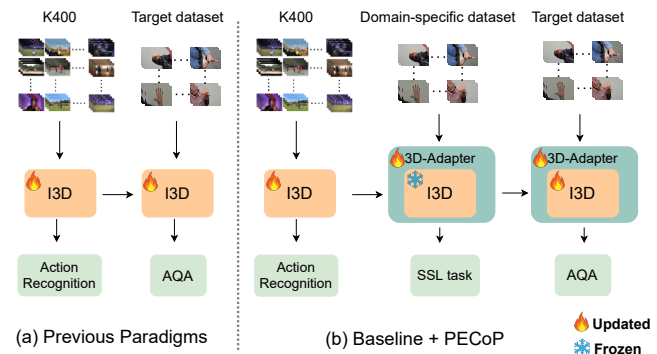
K400

Target dataset

I3D

I3D

Action Recognition

AQA

(a) Previous Paradigms

K400

Domain-specific dataset

Target dataset

I3D

3D-Adapter

I3D

3D-Adapter

I3D

Action Recognition

SSL task

AQA

(b) Baseline + PECoP

Updated

Frozen